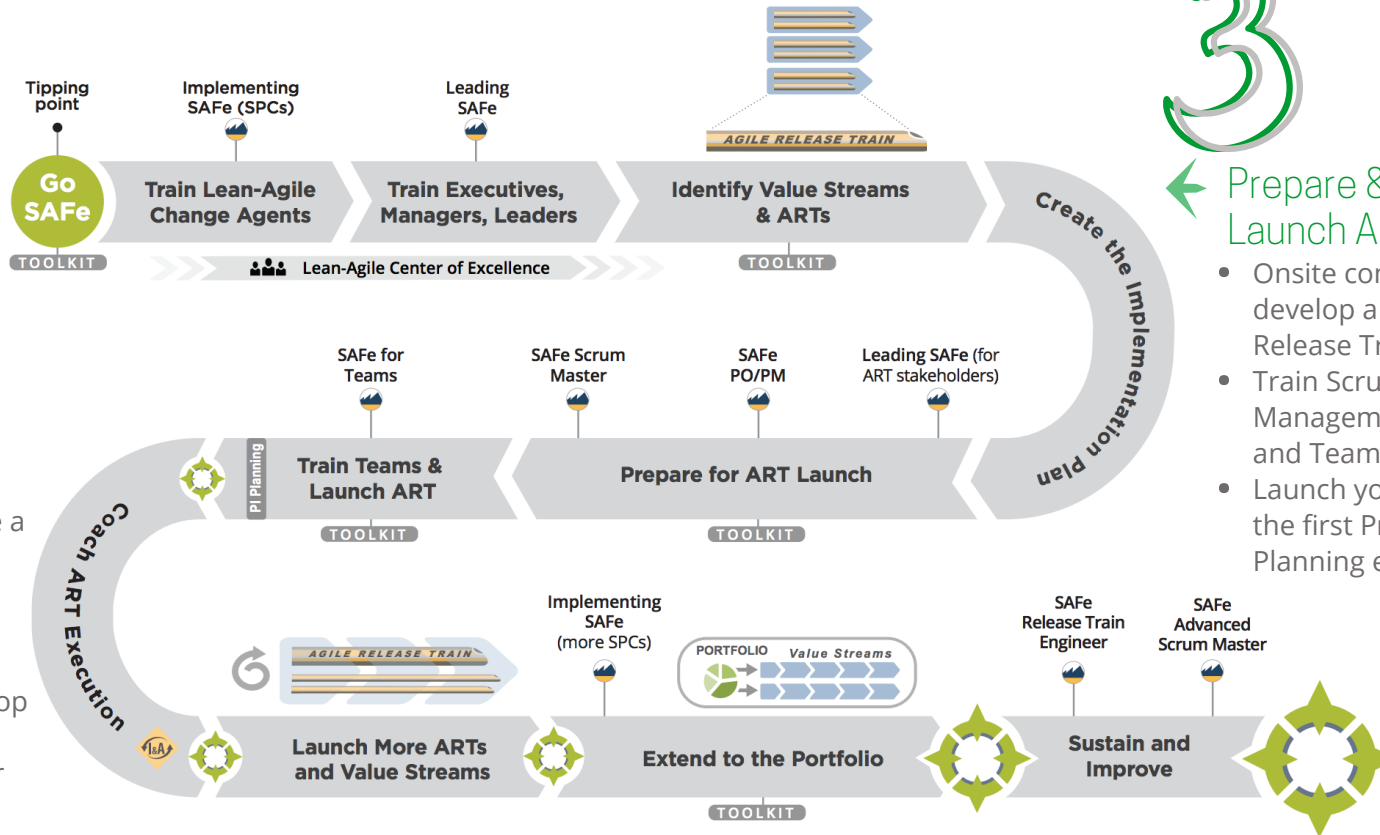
Tipping point

Go SAFe

TOOLKIT

Implementing SAFe (SPCs)

Train Lean-Agile Change Agents

Leading SAFe

Train Executives, Managers, Leaders

AGILE RELEASE TRAIN

Identify Value Streams & ARTs

TOOLKIT

Lean-Agile Center of Excellence

Create the Implementation Plan

3

Prepare &
Launch A

• Onsite co
develop a
Release Tr
• Train Scru
Managem
and Team
• Launch yo
the first P
Planning e

SAFe for Teams

SAFe Scrum Master

SAFe PO/PM

Leading SAFe (for ART stakeholders)

PI Planning

Train Teams & Launch ART

TOOLKIT

Prepare for ART Launch

TOOLKIT

e a

Coach ART Execution

op

AGILE RELEASE TRAIN

I&A

Launch More ARTs and Value Streams

Implementing SAFe (more SPCs)

PORTFOLIO

Value Streams

Extend to the Portfolio

TOOLKIT

SAFe Release Train Engineer

SAFe Advanced Scrum Master

Sustain and Improve